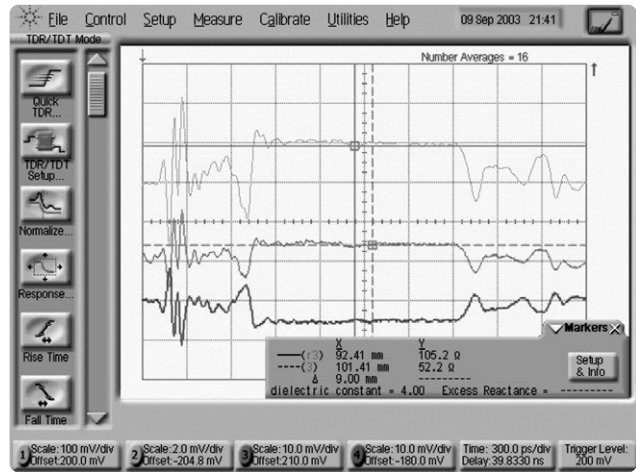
File Control Setup Measure Calibrate Utilities Help 09 Sep 2003 21:41

TDR/TDT Mode

Quick TDR...

TDR/TDT Setup...

Normalize...

Response...

Rise Time

Fall Time

Number Averages = 16

Markers

| | X | Y |
|---|---|---|
| —(r3) | 92.41 mm | 105.2 Ω |
| ----(3) | 101.41 mm | 52.2 Ω |
| Δ | 9.00 mm | --------- |

dielectric constant = 4.00 Excess Reactance = ---------

Setup & Info

1 Scale:100 mV/div Offset:200.0 mV

2 Scale:2.0 mV/div Offset:-204.8 mV

3 Scale:10.0 mV/div Offset:210.0 mV

4 Scale:10.0 mV/div Offset:-180.0 mV

Time: 300.0 ps/div Delay:39.8330 ns

Trigger Level: 200 mV